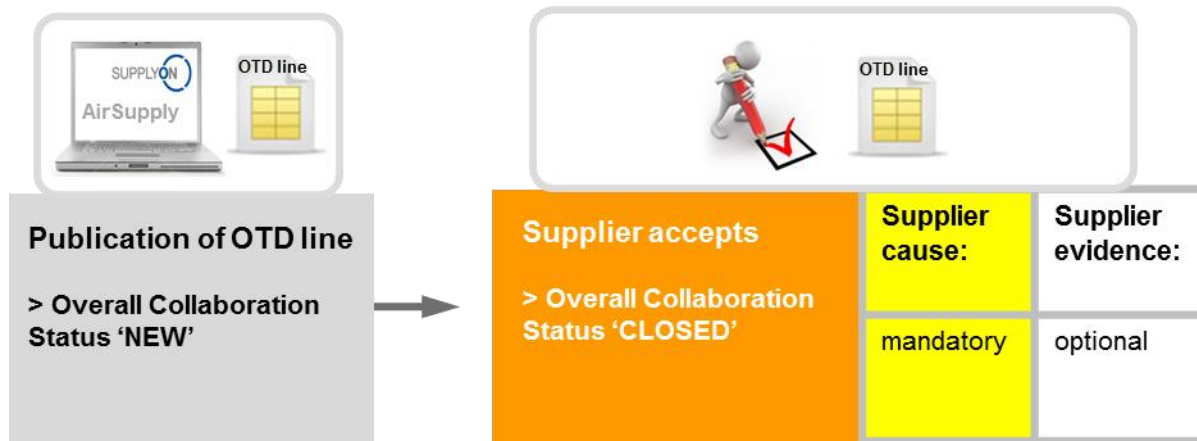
SUPPLYON
AirSupply

OTD line

OTD line

Publication of OTD line

> Overall Collaboration Status 'NEW'

Supplier accepts

> Overall Collaboration Status 'CLOSED'

| Supplier cause: | Supplier evidence: |
|---|---|
| mandatory | optional |